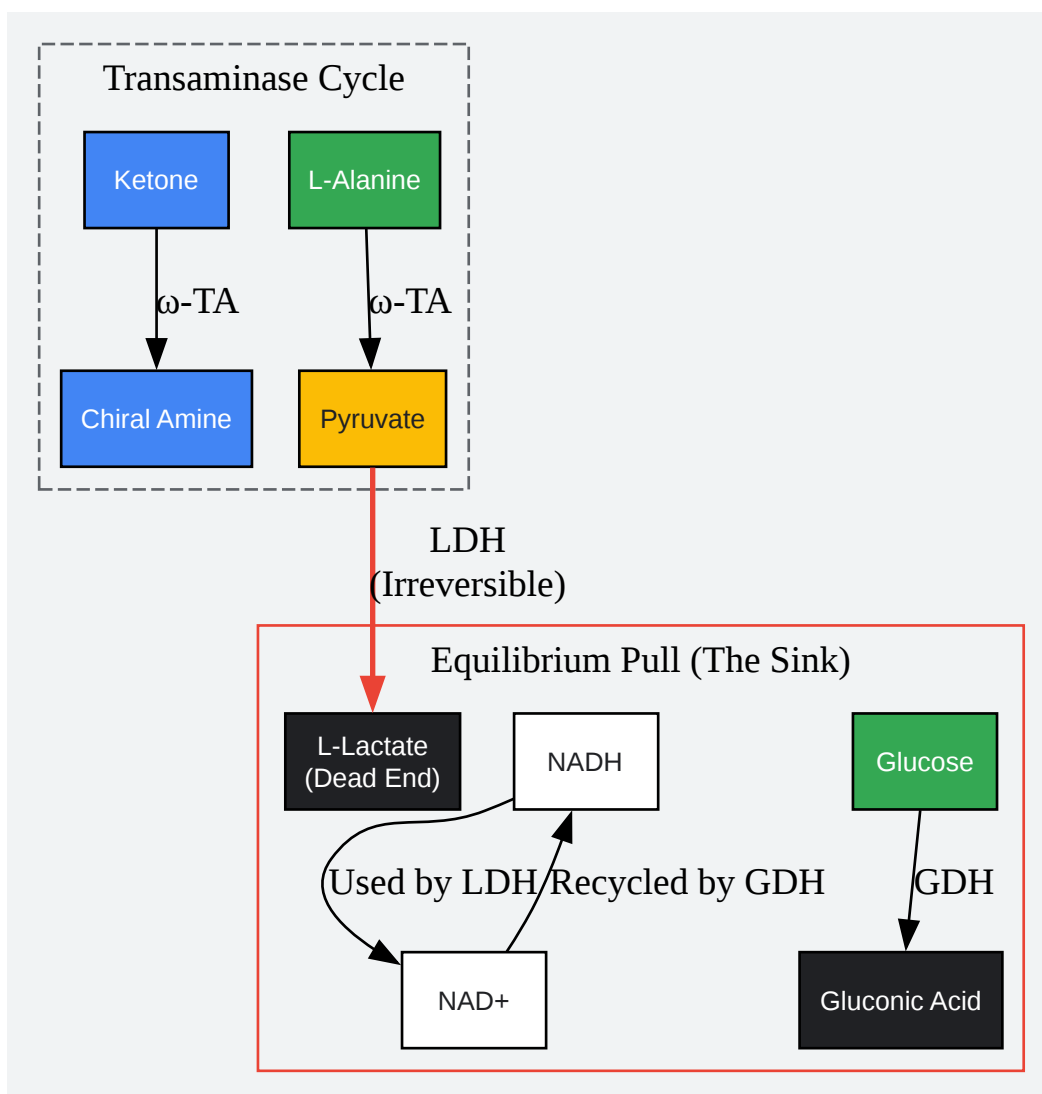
Transaminase Cycle

Ketone

L-Alanine

ω-TA

ω-TA

Chiral Amine

Pyruvate

LDH
(Irreversible)

Equilibrium Pull (The Sink)

L-Lactate
(Dead End)

NADH

Glucose

Used by LDH

Recycled by GDH

GDH

NAD+

Gluconic Acid